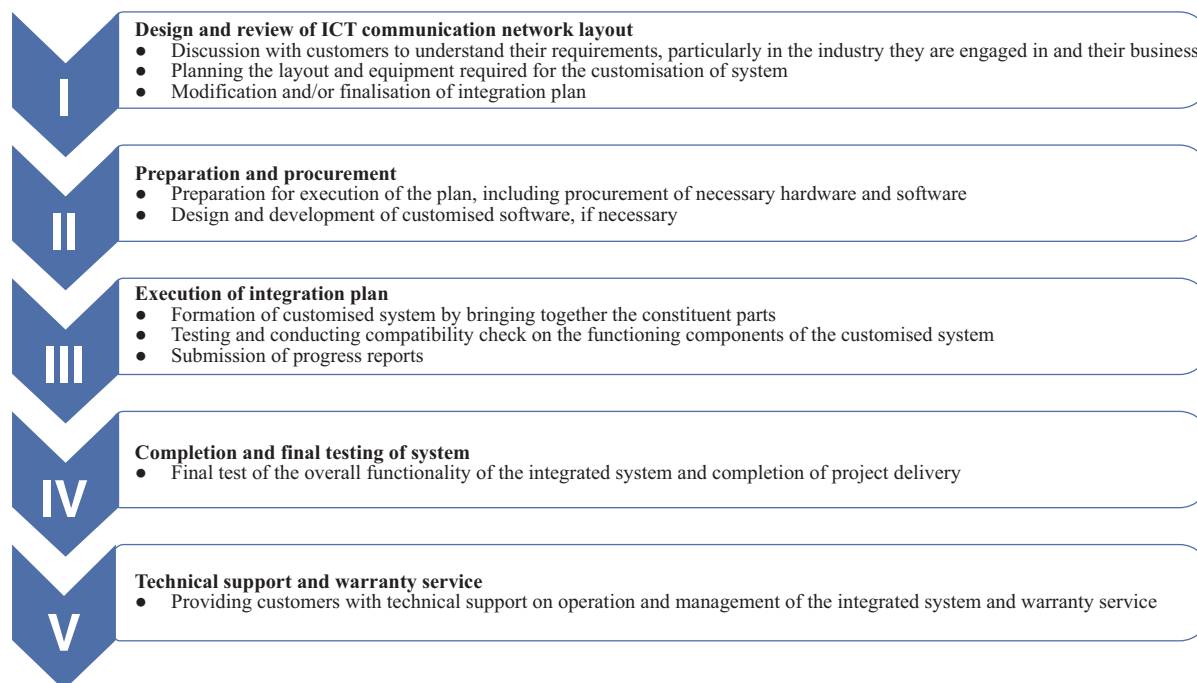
I

Design and review of ICT communication network layout
● Discussion with customers to understand their requirements, particularly in the industry they are engaged in and their business
● Planning the layout and equipment required for the customisation of system
● Modification and/or finalisation of integration plan

II

Preparation and procurement
● Preparation for execution of the plan, including procurement of necessary hardware and software
● Design and development of customised software, if necessary

III

Execution of integration plan
● Formation of customised system by bringing together the constituent parts
● Testing and conducting compatibility check on the functioning components of the customised system
● Submission of progress reports

IV

Completion and final testing of system
● Final test of the overall functionality of the integrated system and completion of project delivery

V

Technical support and warranty service
● Providing customers with technical support on operation and management of the integrated system and warranty service